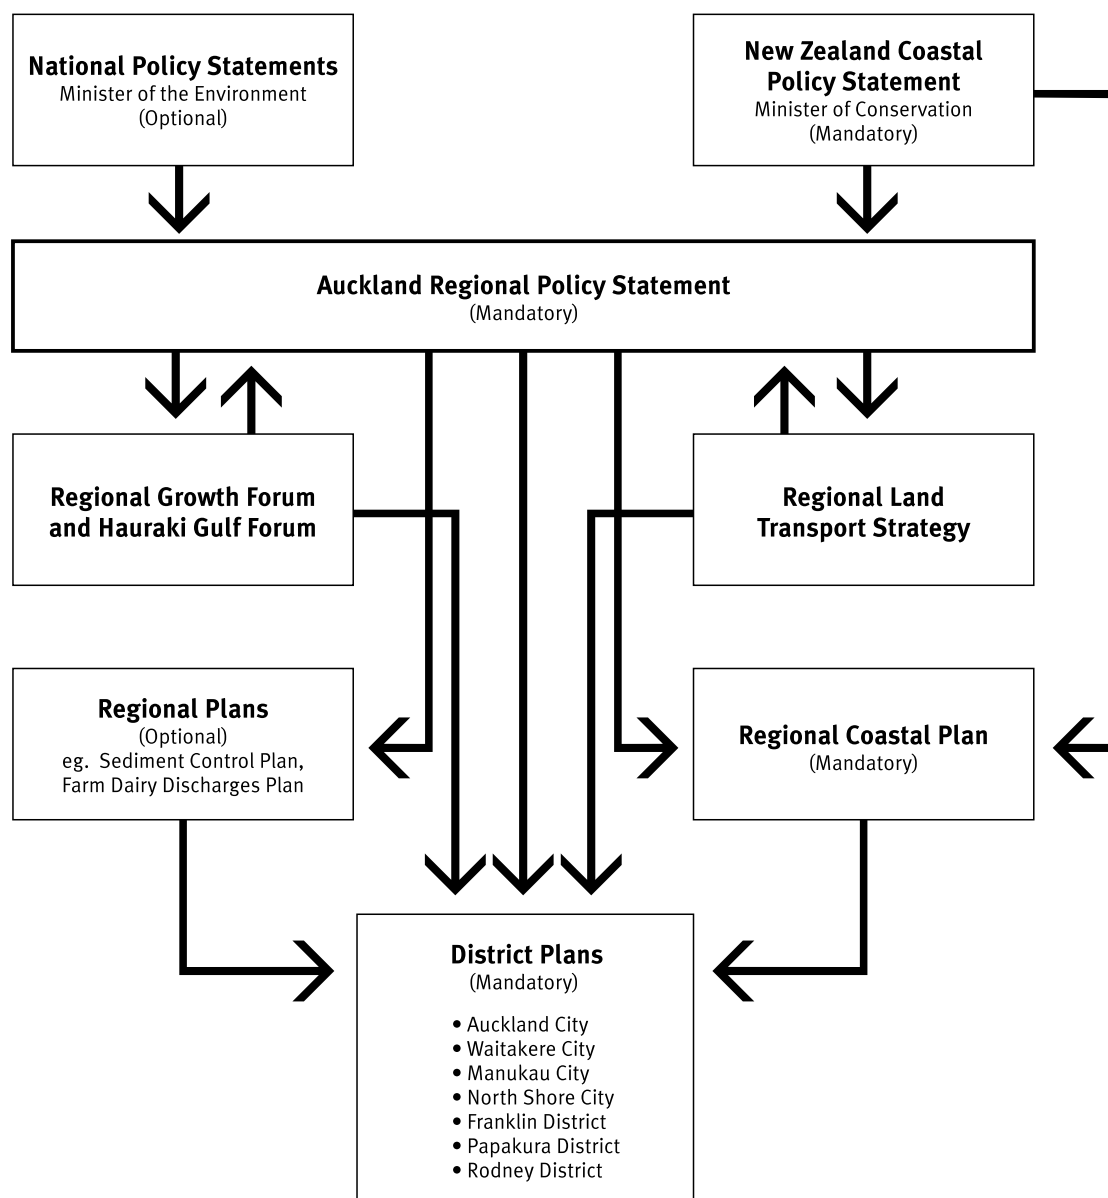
National Policy Statements
Minister of the Environment
(Optional)

New Zealand Coastal Policy Statement
Minister of Conservation
(Mandatory)

Auckland Regional Policy Statement
(Mandatory)

Regional Growth Forum and Hauraki Gulf Forum

Regional Land Transport Strategy

Regional Plans
(Optional)
eg. Sediment Control Plan, Farm Dairy Discharges Plan

Regional Coastal Plan
(Mandatory)

District Plans
(Mandatory)

• Auckland City
• Waitakere City
• Manukau City
• North Shore City
• Franklin District
• Papakura District
• Rodney District